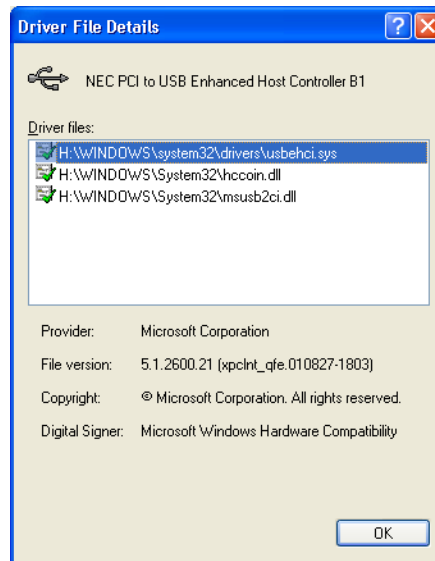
Driver File Details

NEC PCI to USB Enhanced Host Controller B1

Driver files:

H:\WINDOWS\system32\drivers\usbehci.sys
H:\WINDOWS\System32\hccoin.dll
H:\WINDOWS\System32\msusb2ci.dll

| | |
|---|---|
| Provider: | Microsoft Corporation |
| File version: | 5.1.2600.21 (xpclnt_qfe.010827-1803) |
| Copyright: | © Microsoft Corporation. All rights reserved. |
| Digital Signer: | Microsoft Windows Hardware Compatibility |

OK